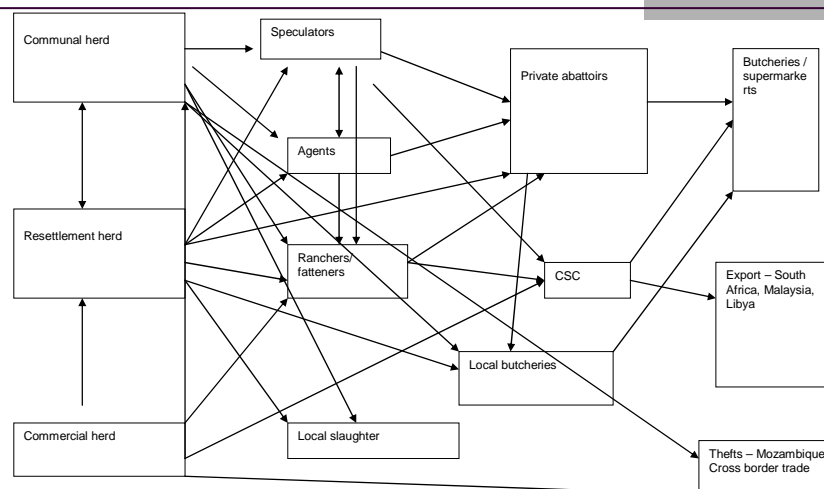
Communal herd

Speculators

Private abattoirs

Butcheries / supermarkets

Agents

Resettlement herd

Ranchers/ fatteners

CSC

Export – South Africa, Malaysia, Libya

Local butcheries

Commercial herd

Local slaughter

Thefts – Mozambique Cross border trade